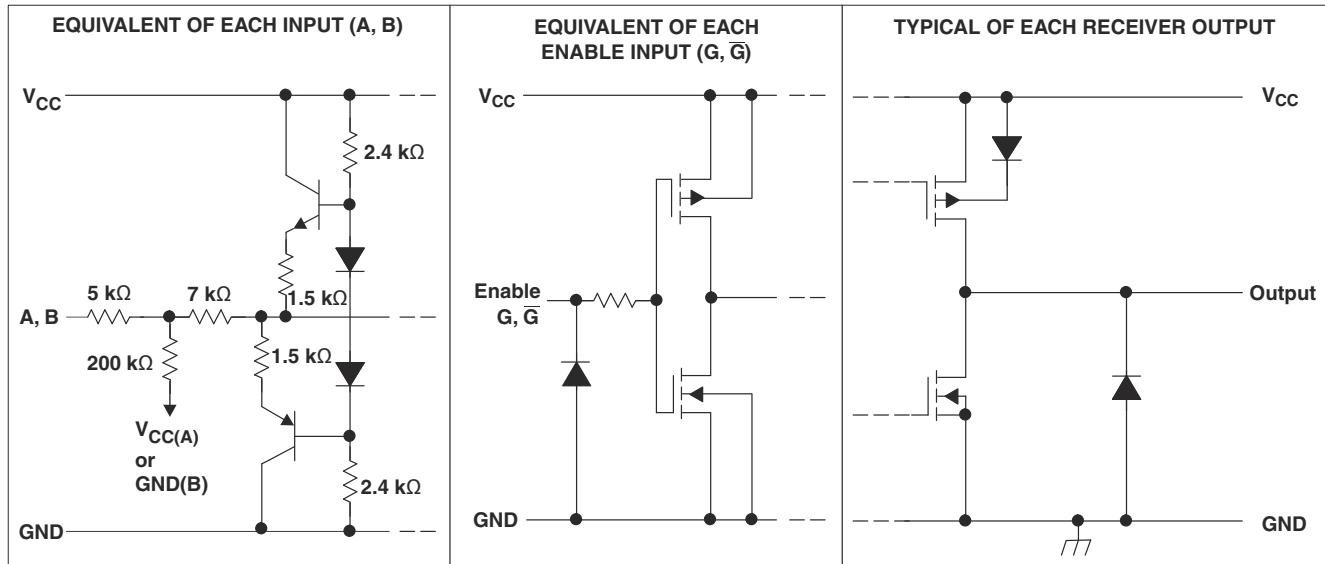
EQUIVALENT OF EACH INPUT (A, B)

$V_{CC}$

2.4 kΩ

5 kΩ

7 kΩ

1.5 kΩ

A, B

200 kΩ

1.5 kΩ

$V_{CC(A)}$
or
GND(B)

2.4 kΩ

GND

EQUIVALENT OF EACH ENABLE INPUT (G, $\overline{G}$)

$V_{CC}$

Enable
G, $\overline{G}$

GND

TYPICAL OF EACH RECEIVER OUTPUT

$V_{CC}$

Output

GND